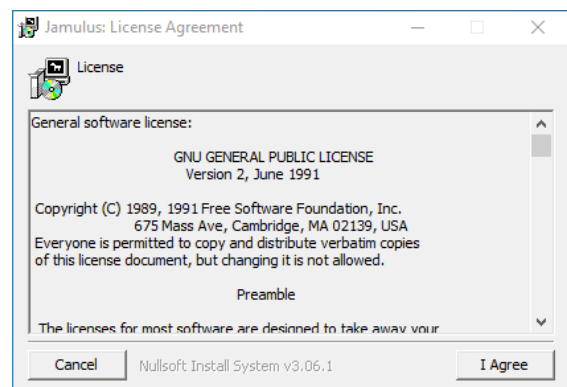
Jamulus: License Agreement

License

General software license:

GNU GENERAL PUBLIC LICENSE
Version 2, June 1991

Copyright (C) 1989, 1991 Free Software Foundation, Inc.
675 Mass Ave, Cambridge, MA 02139, USA
Everyone is permitted to copy and distribute verbatim copies of this license document, but changing it is not allowed.

Preamble

The licenses for most software are designed to take away your

Cancel
Nullsoft Install System v3.06.1
I Agree